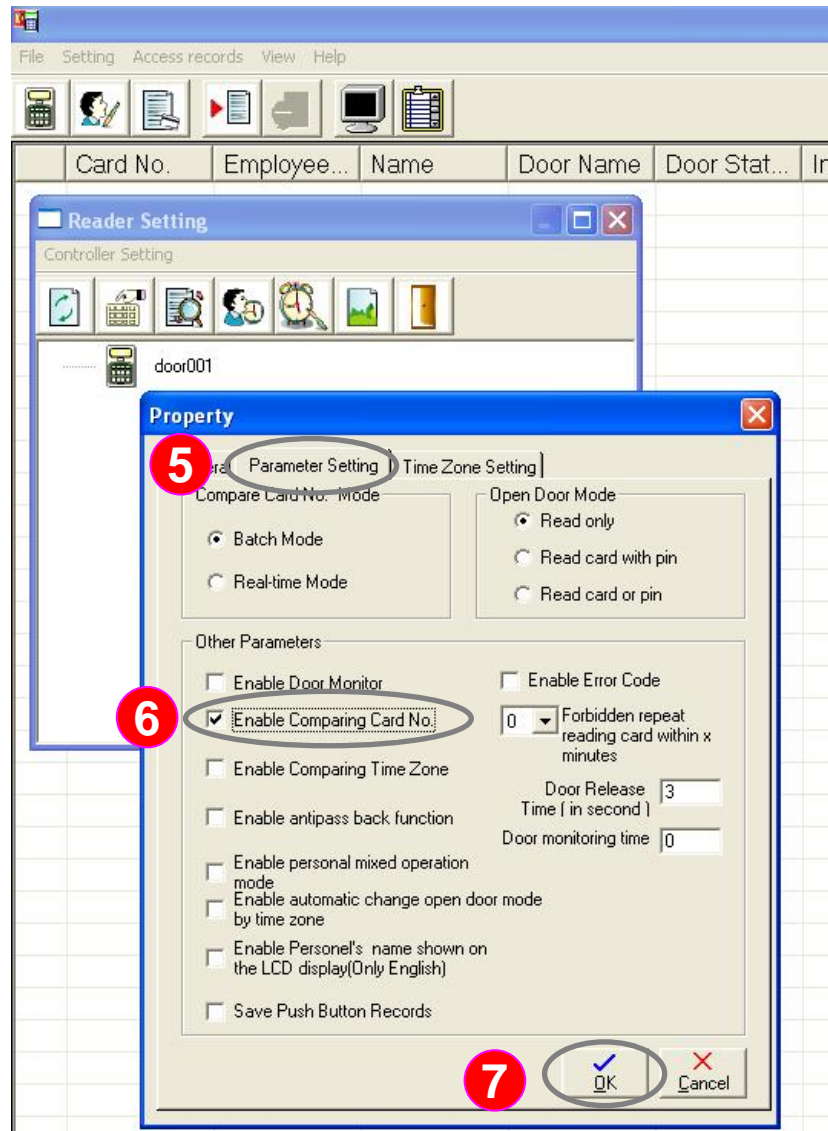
File Setting Access records View Help

| Card No. | Employee... | Name | Door Name | Door Stat... | In |
|---|---|---|---|---|---|

Reader Setting

Controller Setting

door001

Property

5

era Parameter Setting Time Zone Setting

Compare Card No. Mode

Batch Mode

Real-time Mode

Open Door Mode

Read only

Read card with pin

Read card or pin

Other Parameters

Enable Door Monitor

6

Enable Comparing Card No.

Enable Comparing Time Zone

Enable antipass back function

Enable personal mixed operation mode

Enable automatic change open door mode by time zone

Enable Personel's name shown on the LCD display(Only English)

Save Push Button Records

Enable Error Code

0 Forbidden repeat reading card within x minutes

Door Release Time ( in second ) 3

Door monitoring time 0

7

OK

Cancel